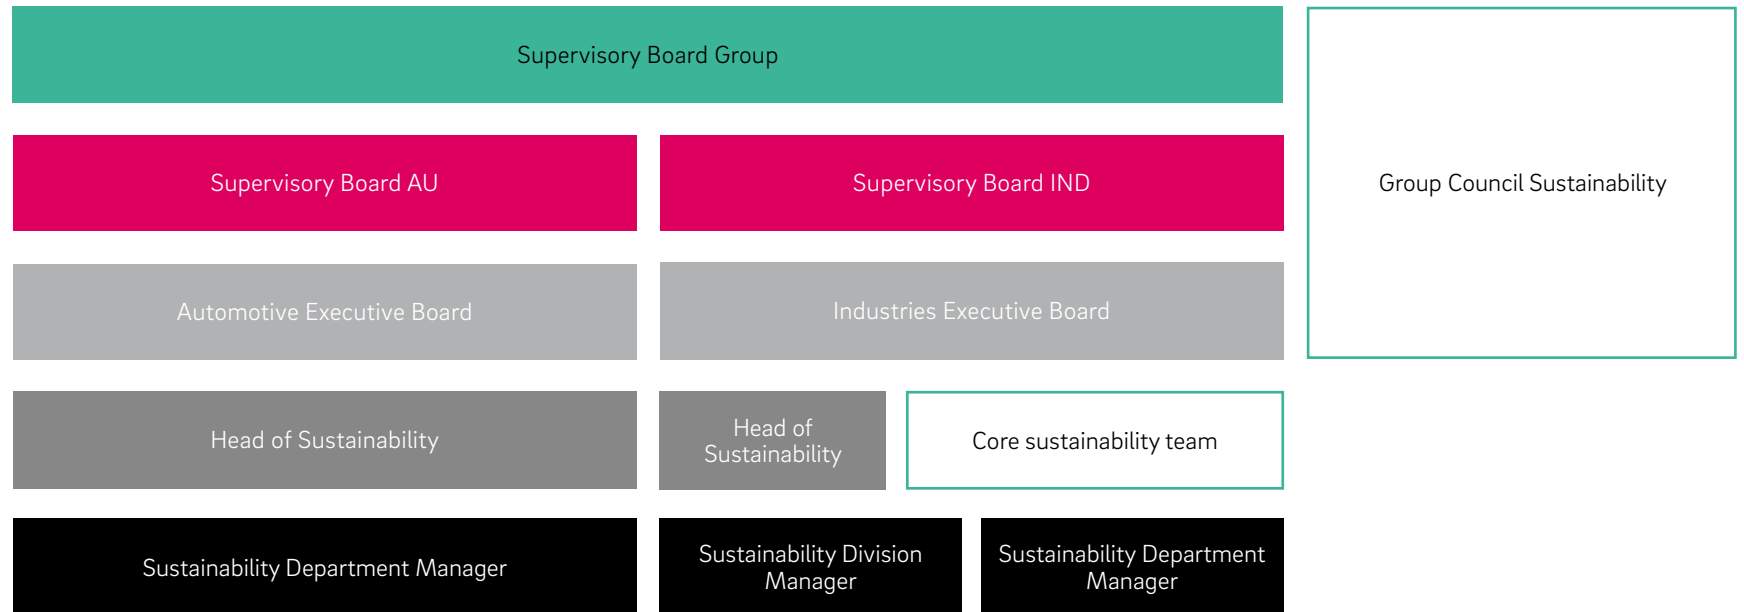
Supervisory Board Group

Group Council Sustainability

Supervisory Board AU

Supervisory Board IND

Automotive Executive Board

Industries Executive Board

Head of Sustainability

Head of Sustainability

Core sustainability team

Sustainability Department Manager

Sustainability Division Manager

Sustainability Department Manager